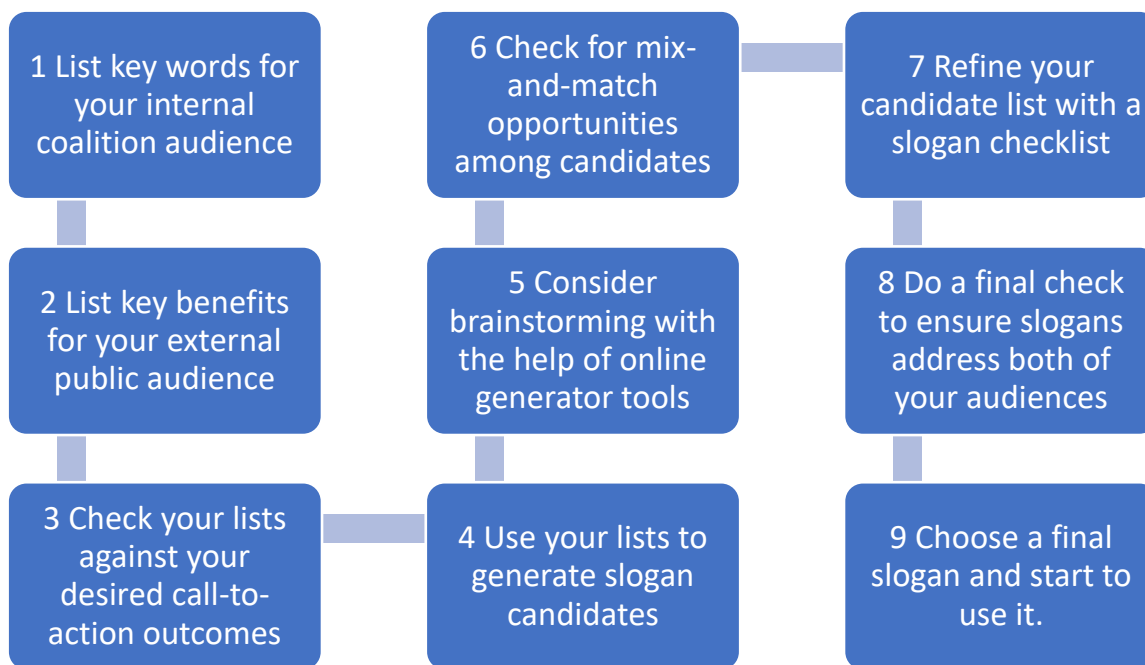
1 List key words for your internal coalition audience

2 List key benefits for your external public audience

3 Check your lists against your desired call-to-action outcomes

4 Use your lists to generate slogan candidates

5 Consider brainstorming with the help of online generator tools

6 Check for mix-and-match opportunities among candidates

7 Refine your candidate list with a slogan checklist

8 Do a final check to ensure slogans address both of your audiences

9 Choose a final slogan and start to use it.